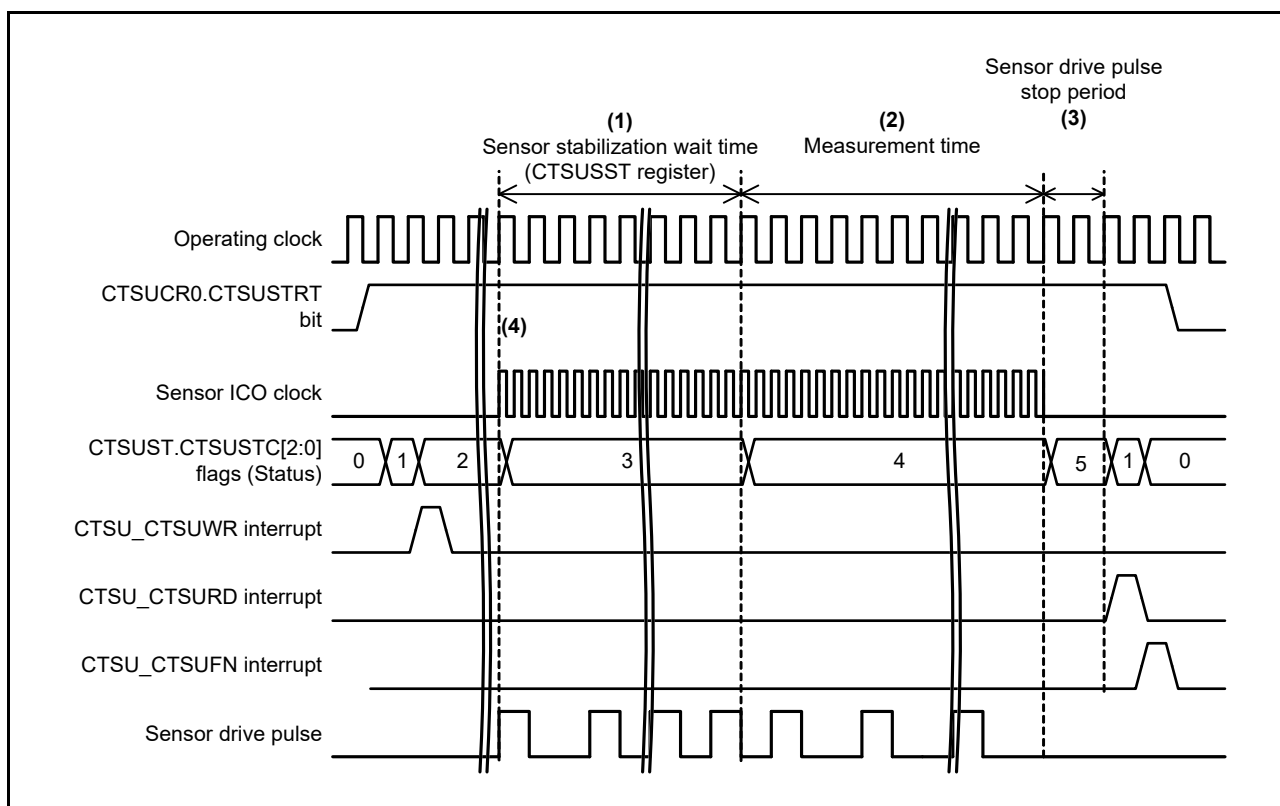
Sensor drive pulse stop period
(3)

(1)
Sensor stabilization wait time
(CTSUSST register)

(2)
Measurement time

Operating clock

CTSUCR0.CTSUSTRT bit

(4)

Sensor ICO clock

CTSUST.CTSUSTC[2:0] flags (Status)

0
1
2
3
4
5
1
0

CTSU_CTSUWR interrupt

CTSU_CTSURD interrupt

CTSU_CTSUFN interrupt

Sensor drive pulse